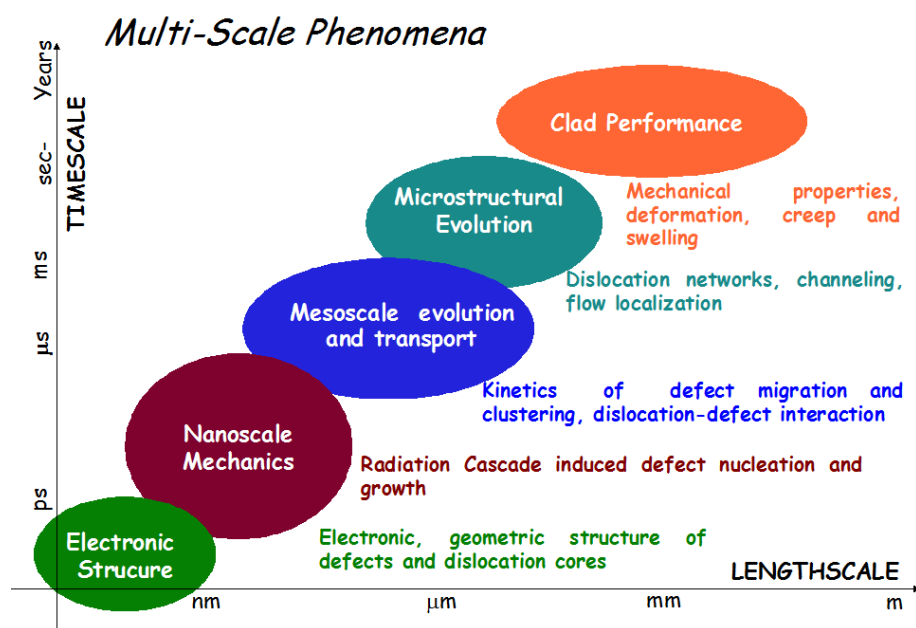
Multi-Scale Phenomena

TIMESCALE

sec- Years

ms

μs

ps

Clad Performance

Mechanical properties, deformation, creep and swelling

Microstructural Evolution

Dislocation networks, channeling, flow localization

Mesoscale evolution and transport

Kinetics of defect migration and clustering, dislocation-defect interaction

Nanoscale Mechanics

Radiation Cascade induced defect nucleation and growth

Electronic Strucure

Electronic, geometric structure of defects and dislocation cores

LENGTHSCALE

nm

μm

mm

m